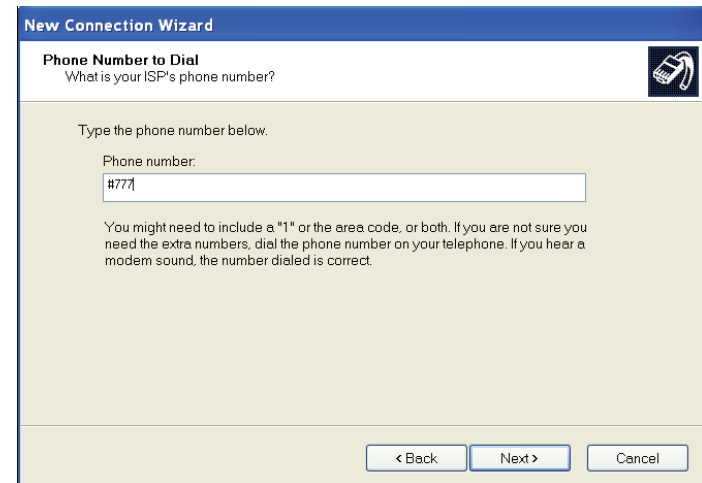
New Connection Wizard

Phone Number to Dial
What is your ISP's phone number?

Type the phone number below.

Phone number:

#777

You might need to include a "1" or the area code, or both. If you are not sure you need the extra numbers, dial the phone number on your telephone. If you hear a modem sound, the number dialed is correct.

< Back
Next >
Cancel